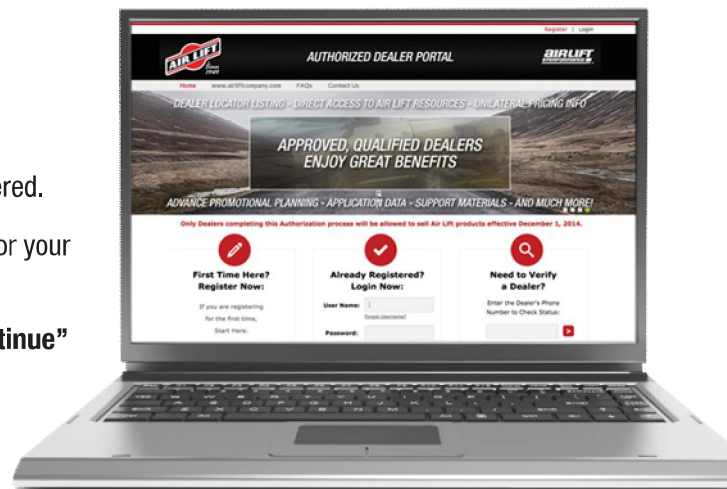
ered.

or your

tinue"

Register | Login

AIR LIFT Since 1949

AUTHORIZED DEALER PORTAL

AIR LIFT PERFORMANCE

Home www.airliftcompany.com FAQs Contact Us

DEALER LOCATOR LISTING - DIRECT ACCESS TO AIR LIFT RESOURCES - UNILATERAL PRICING INFO

APPROVED, QUALIFIED DEALERS ENJOY GREAT BENEFITS

ADVANCE PROMOTIONAL PLANNING - APPLICATION DATA - SUPPORT MATERIALS - AND MUCH MORE!

Only Dealers completing this Authorization process will be allowed to sell Air Lift products effective December 1, 2014.

First Time Here? Register Now:

If you are registering for the first time, Start Here.

Already Registered? Login Now:

User Name:

Forgot Username?

Password:

Need to Verify a Dealer?

Enter the Dealer's Phone Number to Check Status: